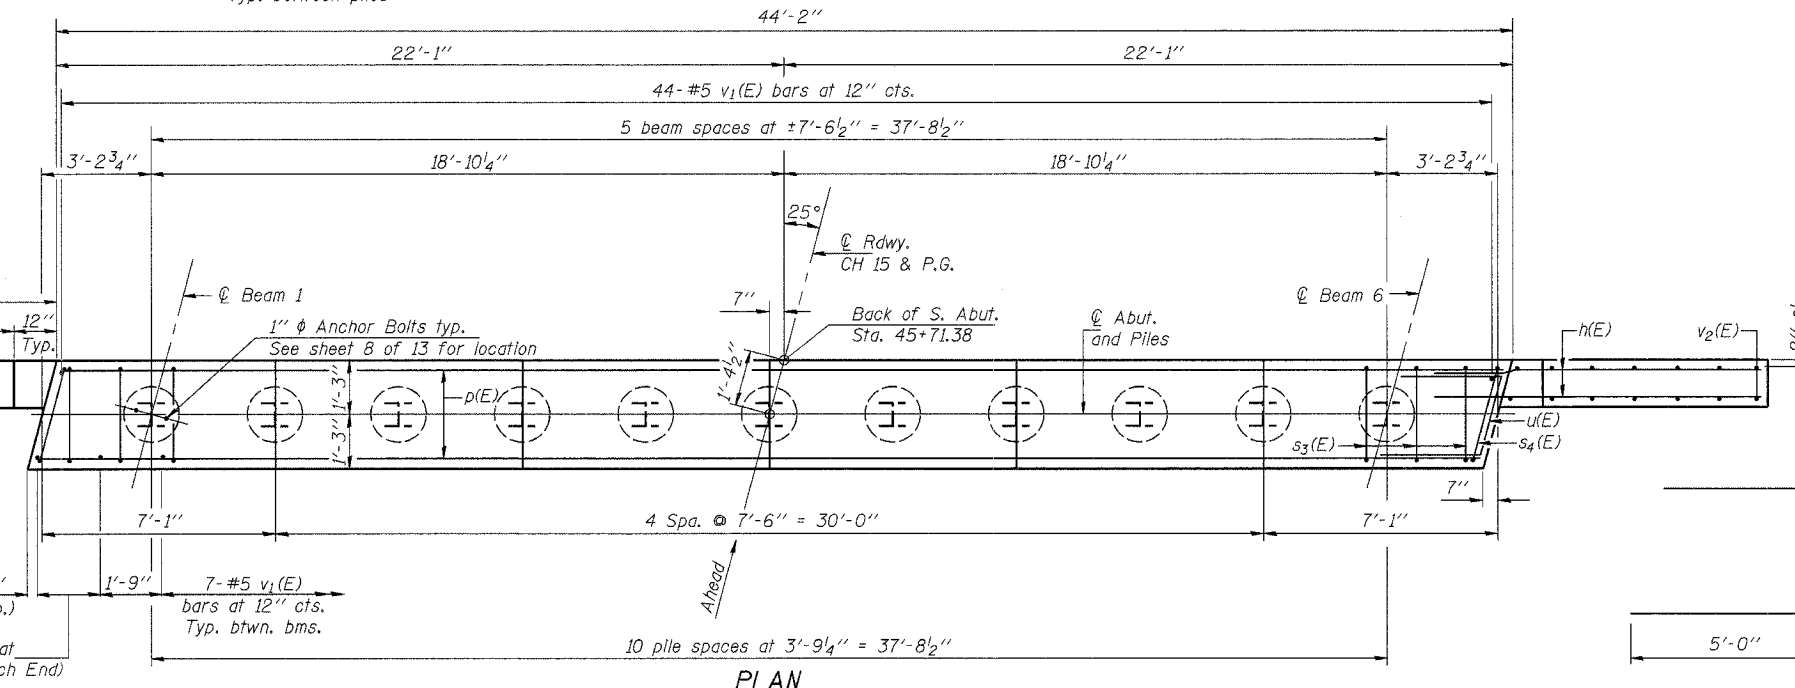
44'-2''

22'-1''

22'-1''

44- #5 $v_1$(E) bars at 12'' cts.

5 beam spaces at ±7'-6½'' = 37'-8½''

3'-2¾''

18'-10¼''

18'-10¼''

3'-2¾''

25°

℄ Rdwy.
CH 15 & P.G.

℄ Beam 1

℄ Beam 6

7''

Back of S. Abut.
Sta. 45+71.38

℄ Abut.
and Piles

12''
Typ.

1'' ϕ Anchor Bolts typ.
See sheet 8 of 13 for location

h(E)

$v_2$(E)

1'-4½''

1'-3''

1'-3''

1'-3''

p(E)

u(E)

$s_3$(E)

$s_4$(E)

7''

7'-1''

4 Spa. @ 7'-6'' = 30'-0''

7'-1''

Ahead

1'-9''

7- #5 $v_1$(E)
bars at 12'' cts.
Typ. btwn. bms.

p.)

at
ch End)

10 pile spaces at 3'-9¼'' = 37'-8½''

5'-0''

PLAN